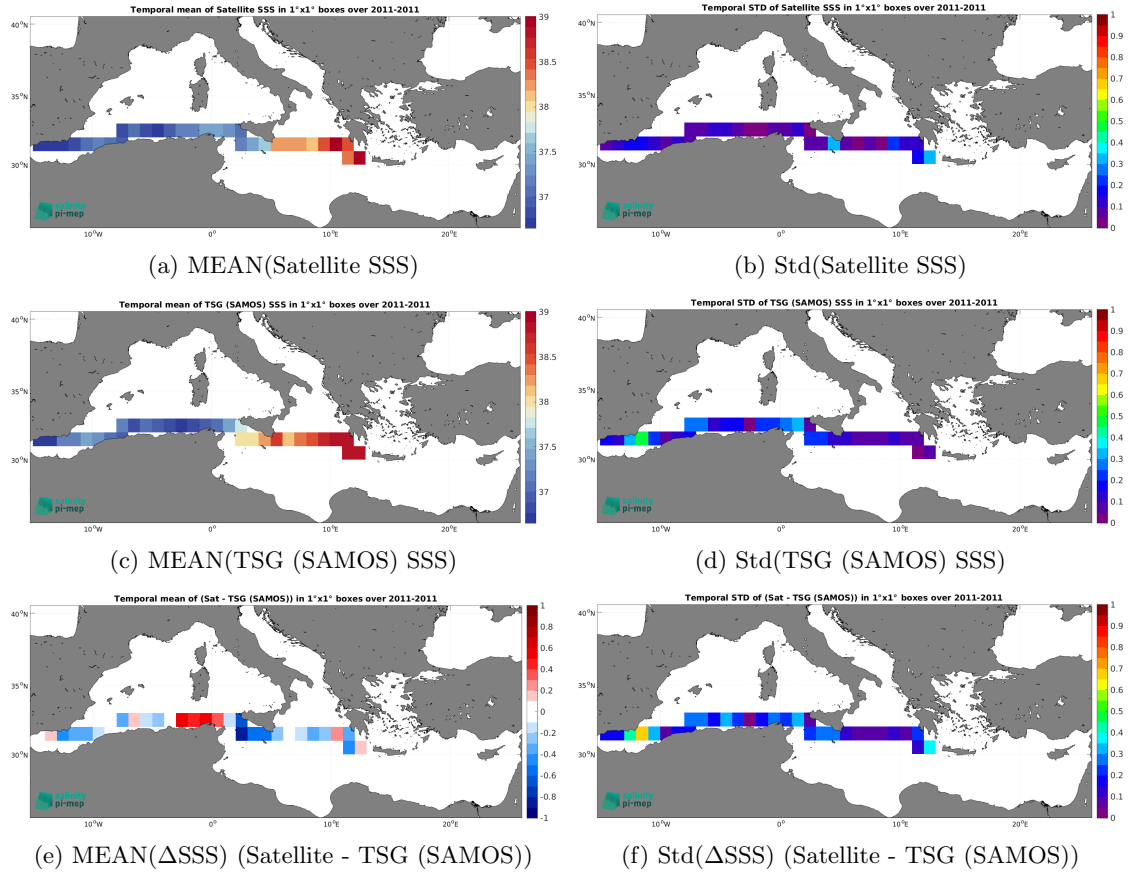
Temporal mean of Satellite SSS in 1°x1° boxes over 2011-2011

40°N
35°N
30°N
10°W 0° 10°E 20°E

39
38.5
38
37.5
37

salinity pi-mep

(a) MEAN(Satellite SSS)

Temporal STD of Satellite SSS in 1°x1° boxes over 2011-2011

40°N
35°N
30°N
10°W 0° 10°E 20°E

1
0.9
0.8
0.7
0.6
0.5
0.4
0.3
0.2
0.1
0

salinity pi-mep

(b) Std(Satellite SSS)

Temporal mean of TSG (SAMOS) SSS in 1°x1° boxes over 2011-2011

40°N
35°N
30°N
10°W 0° 10°E 20°E

39
38.5
38
37.5
37

salinity pi-mep

(c) MEAN(TSG (SAMOS) SSS)

Temporal STD of TSG (SAMOS) SSS in 1°x1° boxes over 2011-2011

40°N
35°N
30°N
10°W 0° 10°E 20°E

1
0.9
0.8
0.7
0.6
0.5
0.4
0.3
0.2
0.1
0

salinity pi-mep

(d) Std(TSG (SAMOS) SSS)

Temporal mean of (Sat - TSG (SAMOS)) in 1°x1° boxes over 2011-2011

40°N
35°N
30°N
10°W 0° 10°E 20°E

1
0.8
0.6
0.4
0.2
0
-0.2
-0.4
-0.6
-0.8
-1

salinity pi-mep

(e) MEAN($\Delta$SSS) (Satellite - TSG (SAMOS))

Temporal STD of (Sat - TSG (SAMOS)) in 1°x1° boxes over 2011-2011

40°N
35°N
30°N
10°W 0° 10°E 20°E

1
0.9
0.8
0.7
0.6
0.5
0.4
0.3
0.2
0.1
0

salinity pi-mep

(f) Std($\Delta$SSS) (Satellite - TSG (SAMOS))